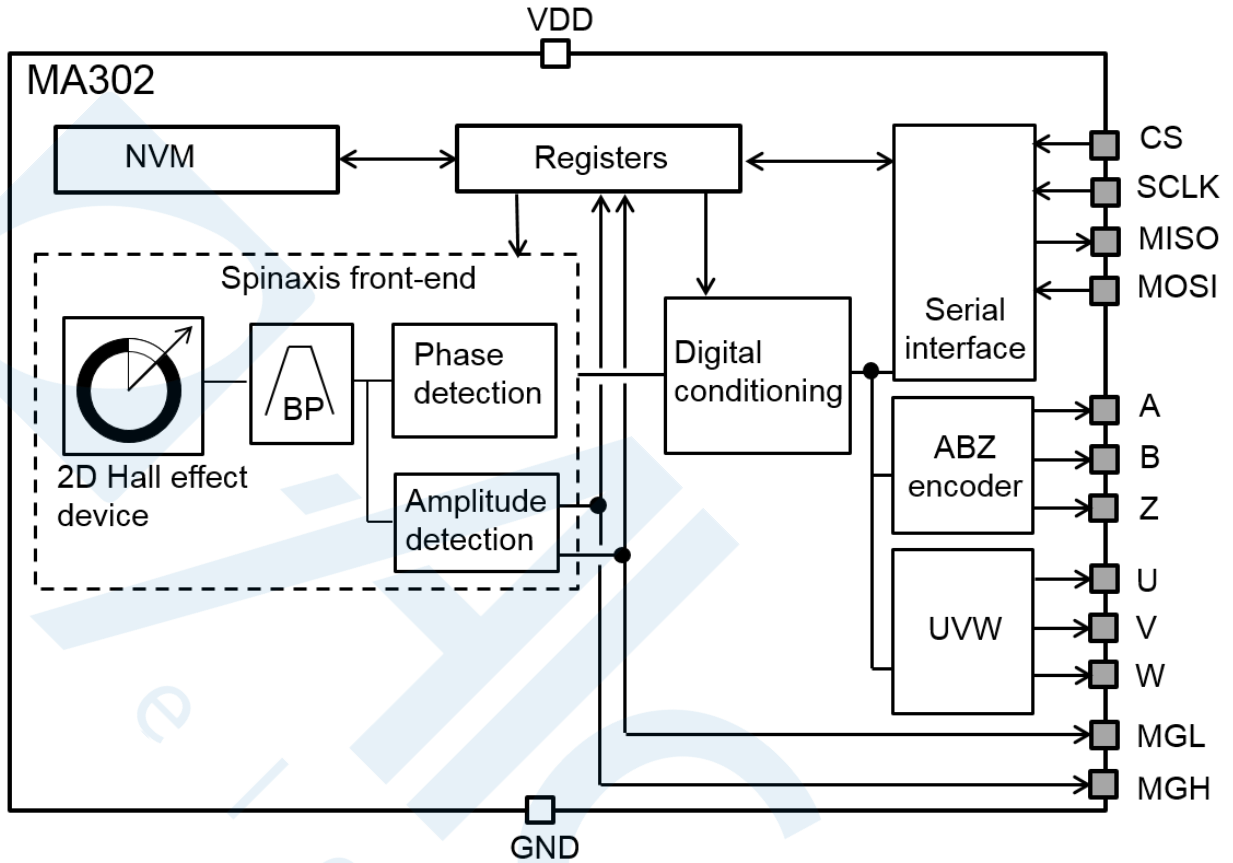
VDD

MA302

NVM

Registers

Spinaxis front-end

BP

Phase detection

Amplitude detection

2D Hall effect device

Digital conditioning

Serial interface

ABZ encoder

UVW

CS
SCLK
MISO
MOSI
A
B
Z
U
V
W
MGL
MGH

GND